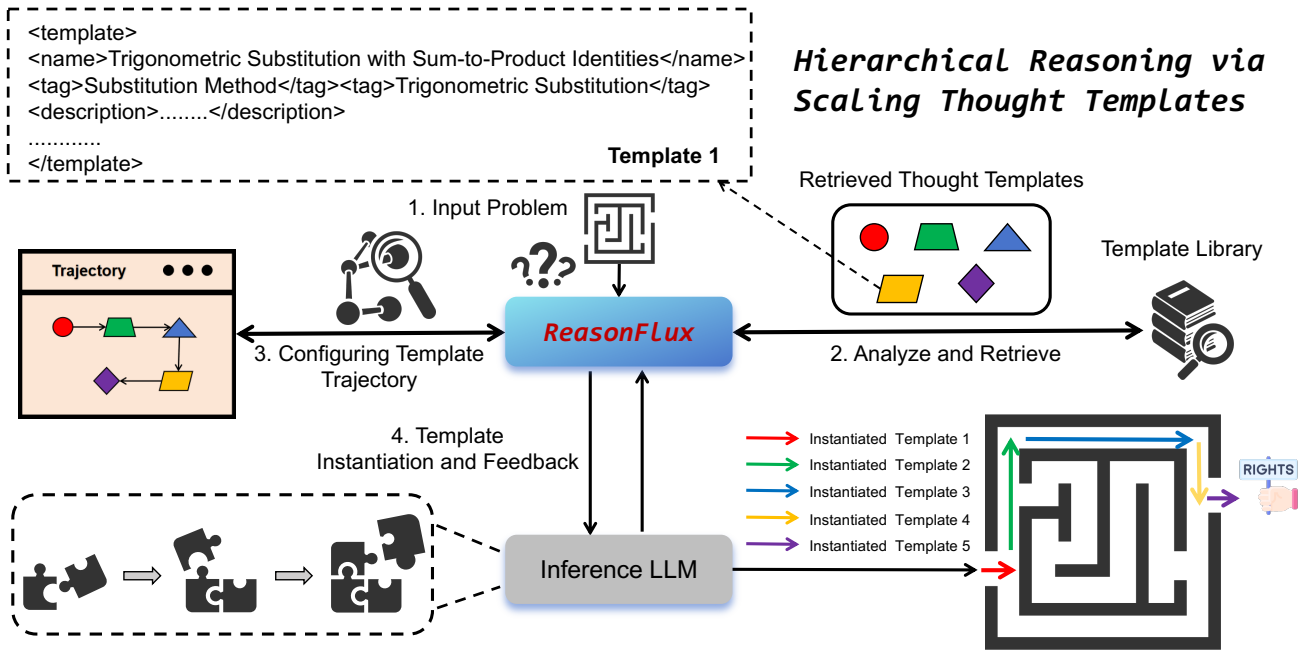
<template>
<name>Trigonometric Substitution with Sum-to-Product Identities</name>
<tag>Substitution Method</tag><tag>Trigonometric Substitution</tag>
<description>........</description>
............
</template>

Template 1

Hierarchical Reasoning via Scaling Thought Templates

Retrieved Thought Templates

1. Input Problem

Template Library

Trajectory

ReasonFlux

3. Configuring Template Trajectory

2. Analyze and Retrieve

4. Template Instantiation and Feedback

Instantiated Template 1
Instantiated Template 2
Instantiated Template 3
Instantiated Template 4
Instantiated Template 5

RIGHTS

Inference LLM